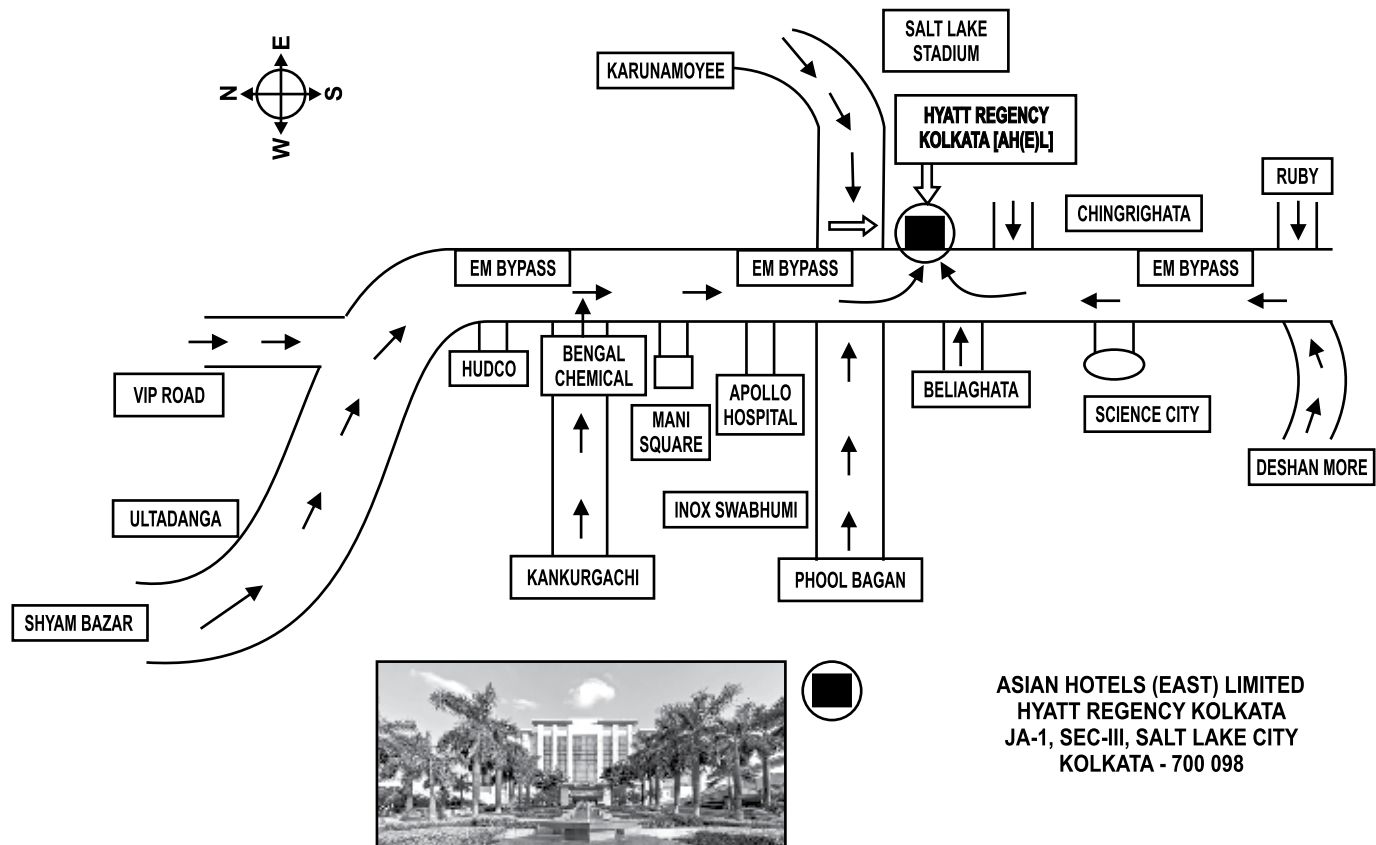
E
N
S
W

SALT LAKE STADIUM

KARUNAMOYEE

HYATT REGENCY KOLKATA [AH(E)L]

RUBY

CHINGRIGHATA

EM BYPASS

EM BYPASS

EM BYPASS

HUDCO

BENGAL CHEMICAL

MANI SQUARE

APOLLO HOSPITAL

BELIAGHATA

SCIENCE CITY

DESHAN MORE

VIP ROAD

ULTADANGA

INOX SWABHUMI

KANKURGACHI

PHOOL BAGAN

SHYAM BAZAR

ASIAN HOTELS (EAST) LIMITED
HYATT REGENCY KOLKATA
JA-1, SEC-III, SALT LAKE CITY
KOLKATA - 700 098